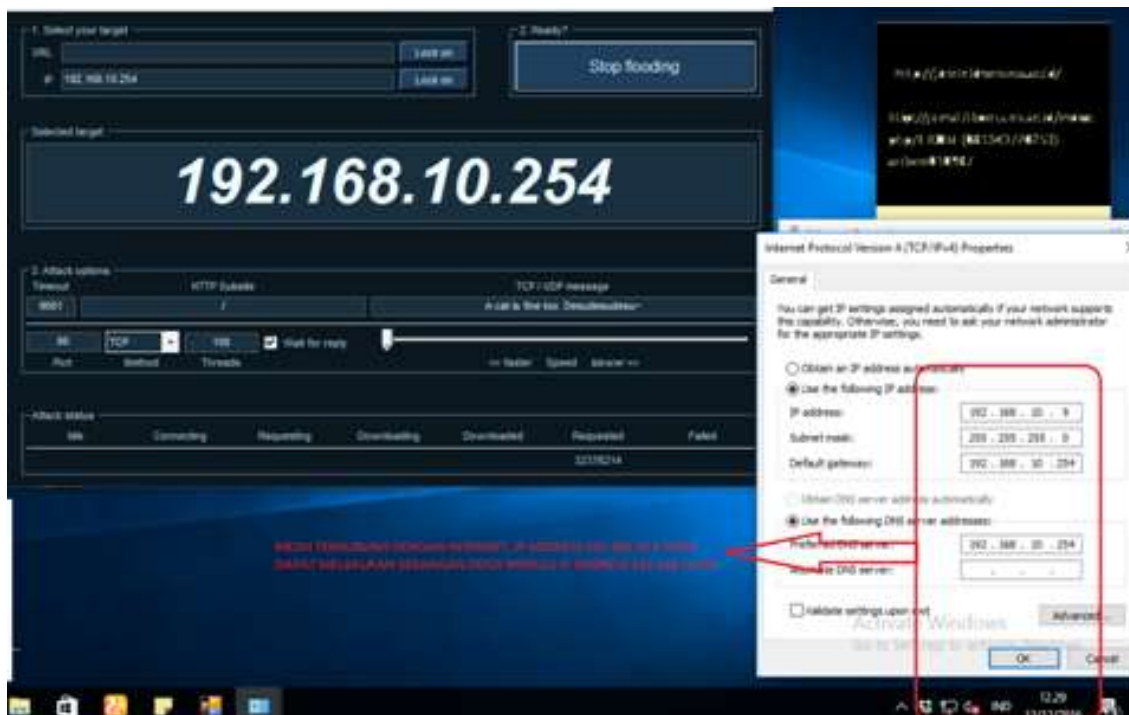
1. Select your target

URL

Lock on

IP 192.168.10.254

Lock on

2. Ready?

Stop flooding

Selected target

192.168.10.254

3. Attack options

Timeout

HTTP Subsite

TCP / UDP message

9001

/

A cat is fine too. Desudesudesu~

80

TCP

100

Wait for reply

Port

Method

Threads

<= faster Speed slower =>

Attack status

Idle

Connecting

Requesting

Downloading

Downloaded

Requested

Failed

32376214

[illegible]

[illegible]

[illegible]

Internet Protocol Version 4 (TCP/IPv4) Properties

General

You can get IP settings assigned automatically if your network supports this capability. Otherwise, you need to ask your network administrator for the appropriate IP settings.

Obtain an IP address automatically

Use the following IP address:

IP address: 192 . 168 . 10 . 9

Subnet mask: 255 . 255 . 255 . 0

Default gateway: 192 . 168 . 10 . 254

Obtain DNS server address automatically

Use the following DNS server addresses:

Preferred DNS server: 192 . 168 . 10 . 254

Alternate DNS server: . . .

Validate settings upon exit

Advanced...

OK

Cancel

Activate Windows

Go to Settings to activate Windows.

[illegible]

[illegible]

IND

12:29

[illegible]